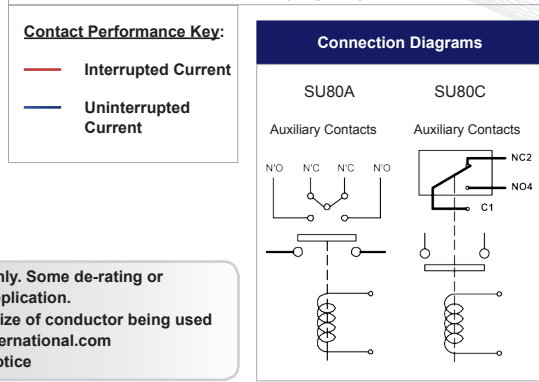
Contact Performance Key:

Interrupted Current

Uninterrupted Current

Connection Diagrams

SU80A

SU80C

Auxiliary Contacts

Auxiliary Contacts

N'O N'C N'C N'O

NC2

NO4

C1

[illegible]nly. Some de-rating or
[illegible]plication.
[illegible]ize of conductor being used
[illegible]ernational.com
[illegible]otice